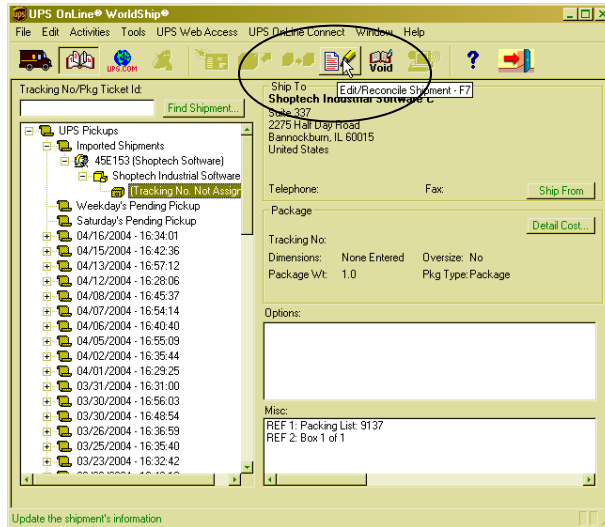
UPS OnLine® WorldShip®

File Edit Activities Tools UPS Web Access UPS OnLine Connect Window Help

UPS.COM

Void

?

Edit/Reconcile Shipment - F7

Tracking No/Pkg Ticket Id:

Find Shipment...

UPS Pickups
Imported Shipments
45E153 (Shoptech Software)
Shoptech Industrial Software
(Tracking No. Not Assign
Weekday's Pending Pickup
Saturday's Pending Pickup
04/16/2004 - 16:34:01
04/15/2004 - 16:42:36
04/13/2004 - 16:57:12
04/12/2004 - 16:28:06
04/08/2004 - 16:45:37
04/07/2004 - 16:54:14
04/06/2004 - 16:40:40
04/05/2004 - 16:55:09
04/02/2004 - 16:35:44
04/01/2004 - 16:29:25
03/31/2004 - 16:31:00
03/30/2004 - 16:56:03
03/30/2004 - 16:48:54
03/26/2004 - 16:36:59
03/25/2004 - 16:35:40
03/23/2004 - 16:32:42
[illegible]

Ship To
Shoptech Industrial Software C
Suite 337
2275 Half Day Road
Bannockburn, IL 60015
United States

Telephone: Fax:

Ship From

Package

Detail Cost...

Tracking No:
Dimensions: None Entered Oversize: No
Package Wt: 1.0 Pkg Type: Package

Options:

Misc:
REF 1: Packing List: 9137
REF 2: Box 1 of 1

Update the shipment's information